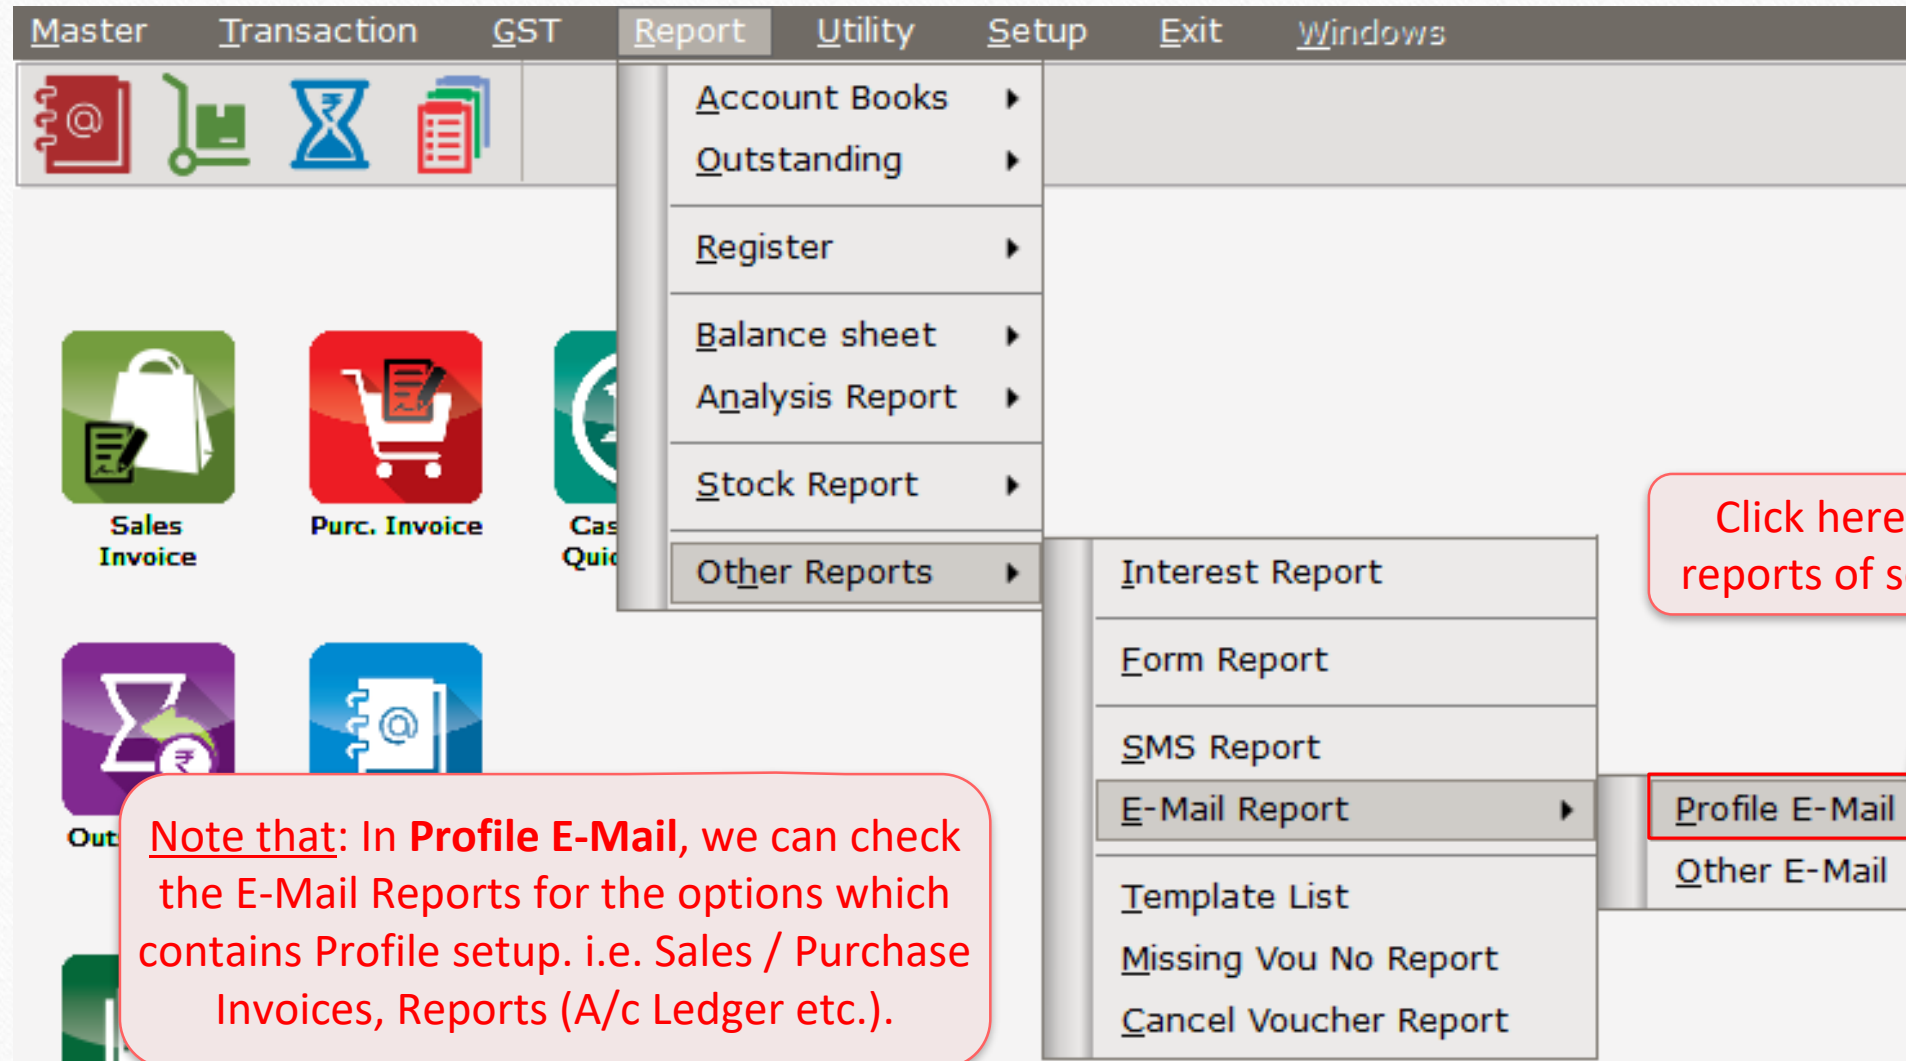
Master Transaction GST Report Utility Setup Exit Windows

Account Books
Outstanding
Register
Balance sheet
Analysis Report
Stock Report
Other Reports

Sales Invoice
Purc. Invoice
Cas Quic
Out

Interest Report
Form Report
SMS Report
E-Mail Report
Template List
Missing Vou No Report
Cancel Voucher Report

Profile E-Mail
Other E-Mail

Click here reports of s

Note that: In Profile E-Mail, we can check the E-Mail Reports for the options which contains Profile setup. i.e. Sales / Purchase Invoices, Reports (A/c Ledger etc.).